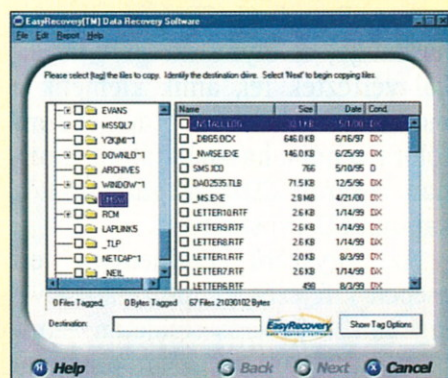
EasyRecovery[TM] Data Recovery Software

File Edit Report Help

Please select (tag) the files to copy. Identify the destination drive. Select 'Next' to begin copying files.

EVANS
MSSQL7
Y2KMI~1
DOWNLO~1
ARCHIVES
WINDOW~1
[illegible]
RCM
LAPLINKS
_TLP
NETCAP~1
_NEIL

| Name | Size | Date | Cond. |
|---|---|---|---|
| INSTALL.LOG | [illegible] | 5/1/00 | DX |
| _DBGS.DCX | 646.0 KB | 6/16/97 | DX |
| _NWISE.EXE | 146.0 KB | 6/25/99 | DX |
| SMS.ICO | 766 | 5/10/95 | D |
| DAO2535.TLB | 71.5 KB | 12/5/96 | DX |
| _MS.EXE | 2.9 MB | 4/21/00 | DX |
| LETTER10.RTF | 2.6 KB | 1/14/99 | DX |
| LETTER9.RTF | 2.6 KB | 1/14/99 | DX |
| LETTER8.RTF | 2.6 KB | 1/14/99 | DX |
| LETTER1.RTF | 2.0 KB | 8/3/99 | DX |
| LETTER7.RTF | 2.6 KB | 1/14/99 | DX |
| LETTER6.RTF | 490 | 8/3/99 | DX |

0 Files Tagged, 0 Bytes Tagged 57 Files 21030102 Bytes

Destination:

EasyRecovery

Show Tag Options

Help

Back

Next

Cancel